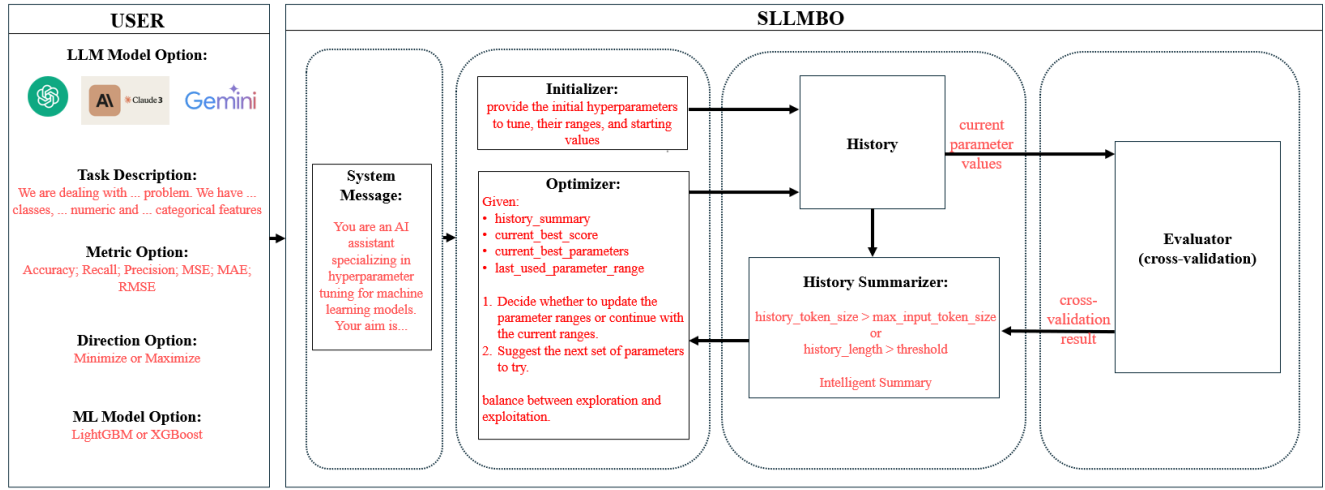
USER

LLM Model Option:

Claude 3

Gemini

Task Description:
We are dealing with ... problem. We have ... classes, ... numeric and ... categorical features

Metric Option:
Accuracy; Recall; Precision; MSE; MAE; RMSE

Direction Option:
Minimize or Maximize

ML Model Option:
LightGBM or XGBoost

SLLMBO

System Message:
You are an AI assistant specializing in hyperparameter tuning for machine learning models. Your aim is...

Initializer:
provide the initial hyperparameters to tune, their ranges, and starting values

Optimizer:
Given:
• history_summary
• current_best_score
• current_best_parameters
• last_used_parameter_range

1. Decide whether to update the parameter ranges or continue with the current ranges.
2. Suggest the next set of parameters to try.

balance between exploration and exploitation.

History

current parameter values

History Summarizer:
history_token_size > max_input_token_size
or
history_length > threshold

Intelligent Summary

cross-validation result

Evaluator
(cross-validation)